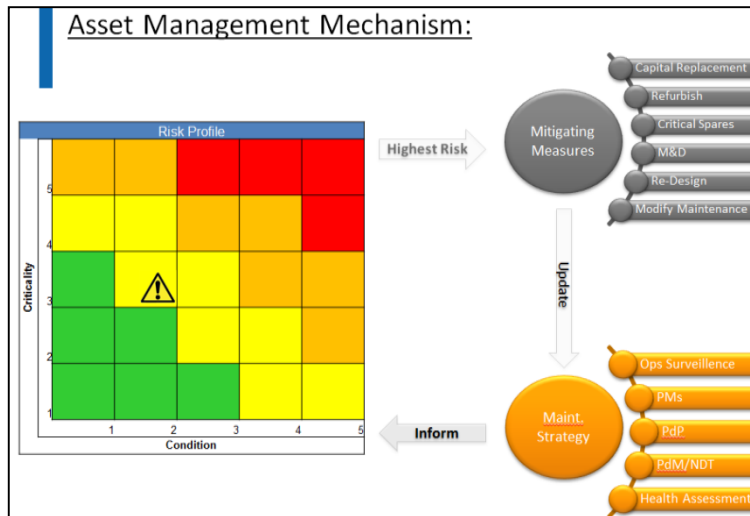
Asset Management Mechanism:

Risk Profile

Criticality

5
4
3
2
1

1 2 3 4 5
Condition

Highest Risk

Mitigating Measures

Capital Replacement
Refurbish
Critical Spares
M&D
Re-Design
Modify Maintenance

Update

Inform

Maint. Strategy

Ops Surveillence
PMs
PdP
PdM/NDT
Health Assessment